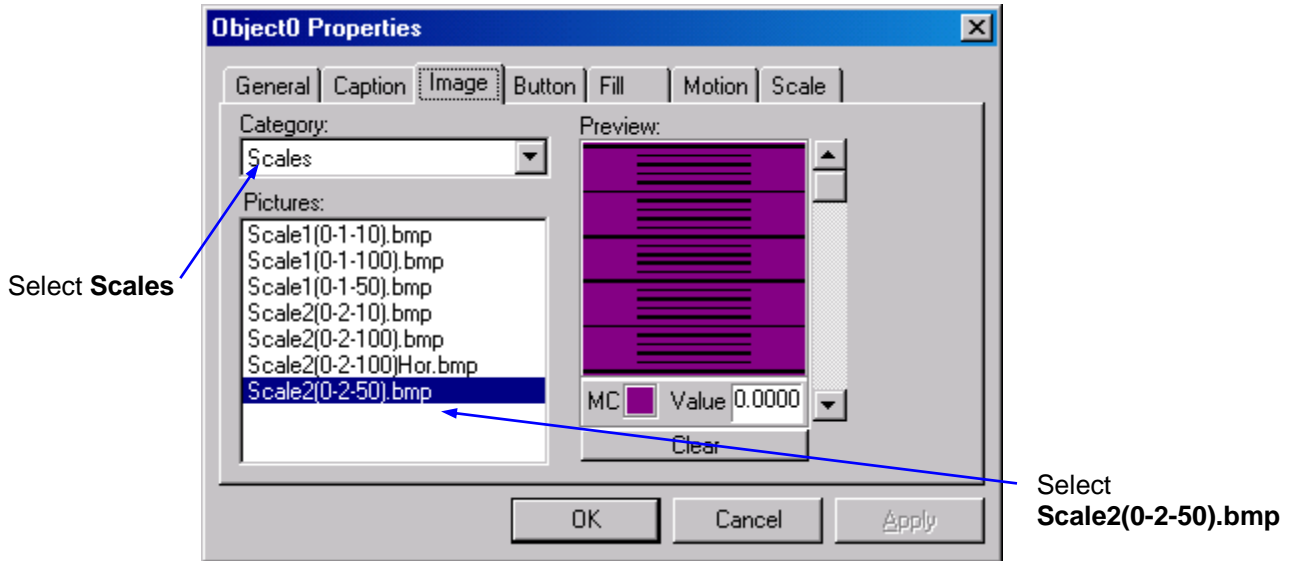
Object0 Properties

General | Caption | Image | Button | Fill | Motion | Scale

Category:
Scales

Preview:

Pictures:
Scale1(0-1-10).bmp
Scale1(0-1-100).bmp
Scale1(0-1-50).bmp
Scale2(0-2-10).bmp
Scale2(0-2-100).bmp
Scale2(0-2-100)Hor.bmp
Scale2(0-2-50).bmp

MC Value 0.0000

Clear

OK Cancel Apply

Select **Scales**

Select **Scale2(0-2-50).bmp**